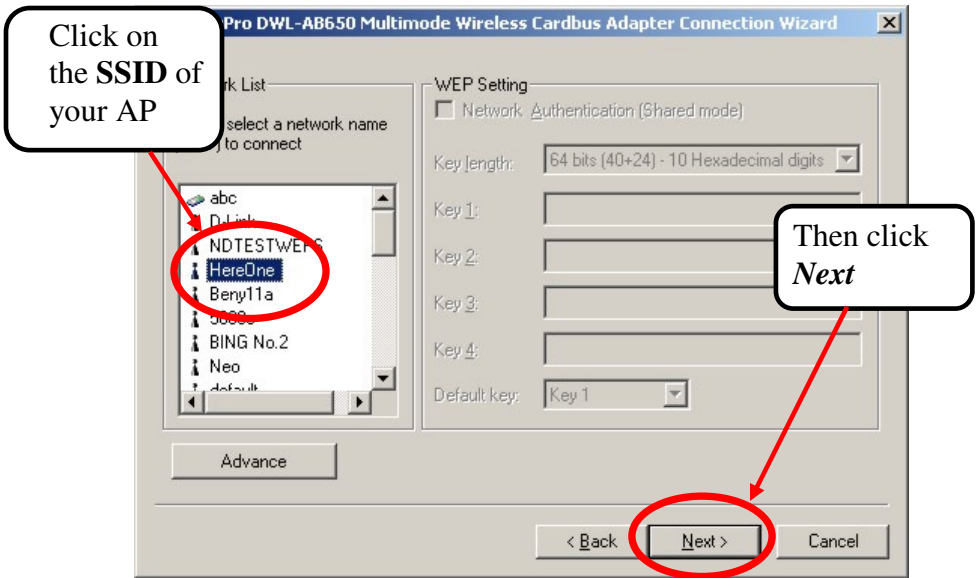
Click on the **SSID** of your AP

Pro DWL-AB650 Multimode Wireless Cardbus Adapter Connection Wizard

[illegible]rk List

select a network name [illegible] to connect

abc
D-Link
NDTESTWEP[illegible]
HereOne
Beny11a
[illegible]
BING No.2
Neo
default

WEP Setting

Network Authentication (Shared mode)

Key length: 64 bits (40+24) - 10 Hexadecimal digits

Key 1:

Key 2:

Key 3:

Key 4:

Default key: Key 1

Then click ***Next***

Advance

< Back

Next >

Cancel